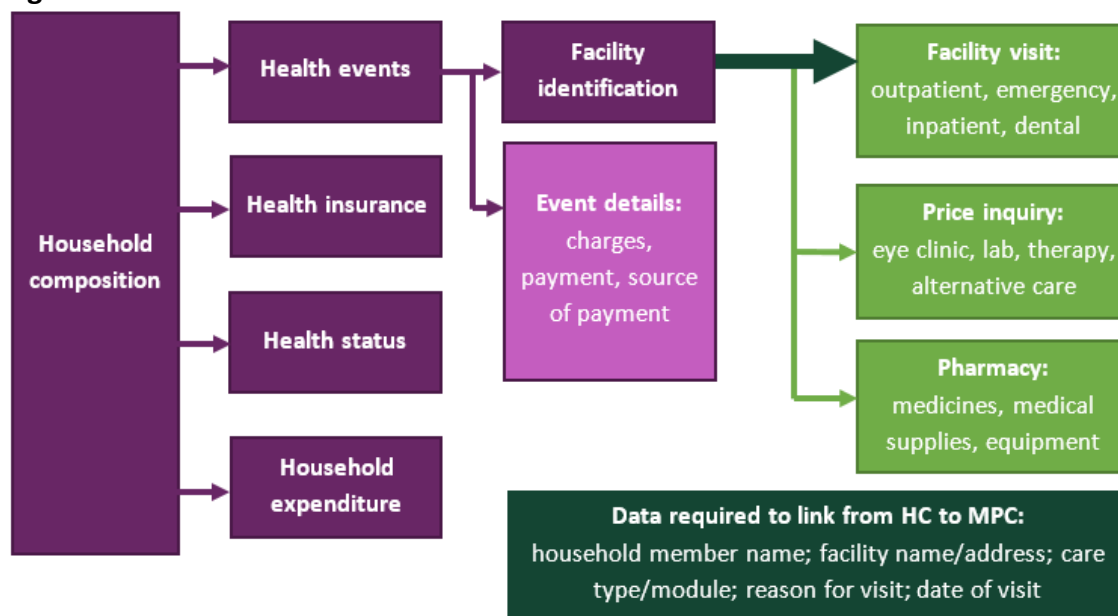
Household composition

Health events

Health insurance

Health status

Household expenditure

Facility identification

Event details: charges, payment, source of payment

Facility visit: outpatient, emergency, inpatient, dental

Price inquiry: eye clinic, lab, therapy, alternative care

Pharmacy: medicines, medical supplies, equipment

Data required to link from HC to MPC: household member name; facility name/address; care type/module; reason for visit; date of visit